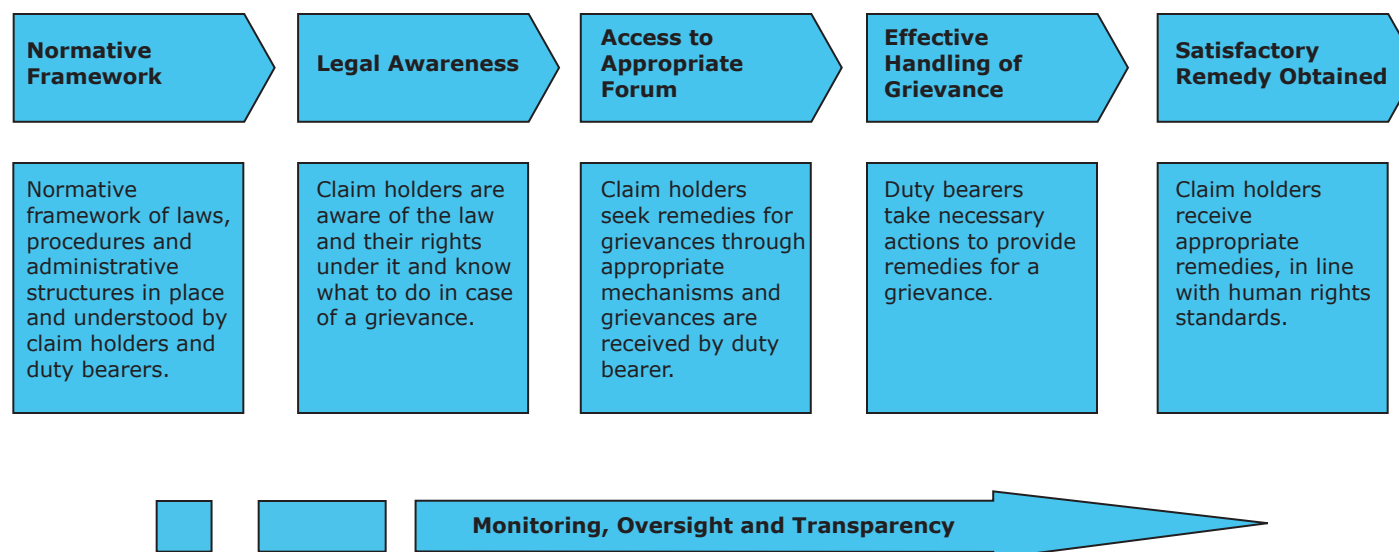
Normative Framework

Legal Awareness

Access to Appropriate Forum

Effective Handling of Grievance

Satisfactory Remedy Obtained

Normative framework of laws, procedures and administrative structures in place and understood by claim holders and duty bearers.

Claim holders are aware of the law and their rights under it and know what to do in case of a grievance.

Claim holders seek remedies for grievances through appropriate mechanisms and grievances are received by duty bearer.

Duty bearers take necessary actions to provide remedies for a grievance.

Claim holders receive appropriate remedies, in line with human rights standards.

Monitoring, Oversight and Transparency